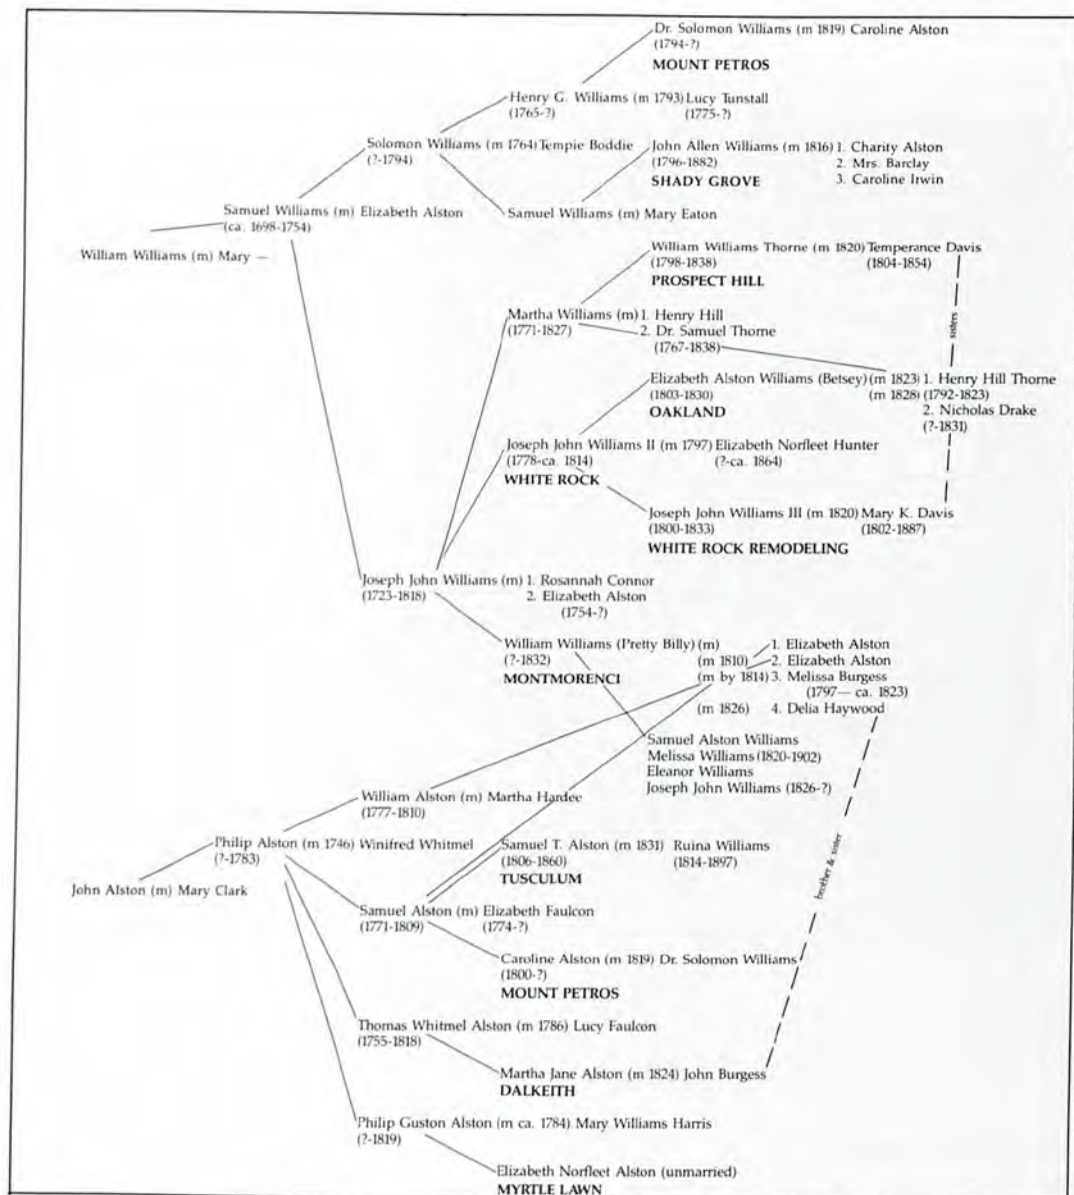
Dr. Solomon Williams (m 1819) Caroline Alston
(1794-?)
MOUNT PETROS

Henry G. Williams (m 1793) Lucy Tunstall
(1765-?) (1775-?)

Solomon Williams (m 1764) Tempie Boddie
(?-1794)

John Allen Williams (m 1816) 1. Charity Alston
(1796-1882) 2. Mrs. Barclay
SHADY GROVE 3. Caroline Irwin

Samuel Williams (m) Elizabeth Alston
(ca. 1698-1754)

Samuel Williams (m) Mary Eaton

William Williams (m) Mary —

William Williams Thorne (m 1820) Temperance Davis
(1798-1838) (1804-1854)
PROSPECT HILL

Martha Williams (m) 1. Henry Hill
(1771-1827) 2. Dr. Samuel Thorne
(1767-1838)

sisters

Elizabeth Alston Williams (Betsey) (m 1823) 1. Henry Hill Thorne
(1803-1830) (m 1828) (1792-1823)
OAKLAND 2. Nicholas Drake
(?-1831)

Joseph John Williams II (m 1797) Elizabeth Norfleet Hunter
(1778-ca. 1814) (?-ca. 1864)
WHITE ROCK

Joseph John Williams III (m 1820) Mary K. Davis
(1800-1833) (1802-1887)
WHITE ROCK REMODELING

Joseph John Williams (m) 1. Rosannah Connor
(1723-1818) 2. Elizabeth Alston
(1754-?)

William Williams (Pretty Billy) (m) 1. Elizabeth Alston
(?-1832) (m 1810) 2. Elizabeth Alston
MONTMORENCI (m by 1814) 3. Melissa Burgess
(1797— ca. 1823)
(m 1826) 4. Delia Haywood

Samuel Alston Williams
Melissa Williams (1820-1902)
Eleanor Williams
Joseph John Williams (1826-?)

William Alston (m) Martha Hardee
(1777-1810)

Philip Alston (m 1746) Winifred Whitmel
(?-1783)

Samuel T. Alston (m 1831) Ruina Williams
(1806-1860) (1814-1897)
TUSCULUM

brother & sister

John Alston (m) Mary Clark

Samuel Alston (m) Elizabeth Faulcon
(1771-1809) (1774-?)

Caroline Alston (m 1819) Dr. Solomon Williams
(1800-?)
MOUNT PETROS

Thomas Whitmel Alston (m 1786) Lucy Faulcon
(1755-1818)

Martha Jane Alston (m 1824) John Burgess
DALKEITH

Philip Guston Alston (m ca. 1784) Mary Williams Harris
(?-1819)

Elizabeth Norfleet Alston (unmarried)
MYRTLE LAWN